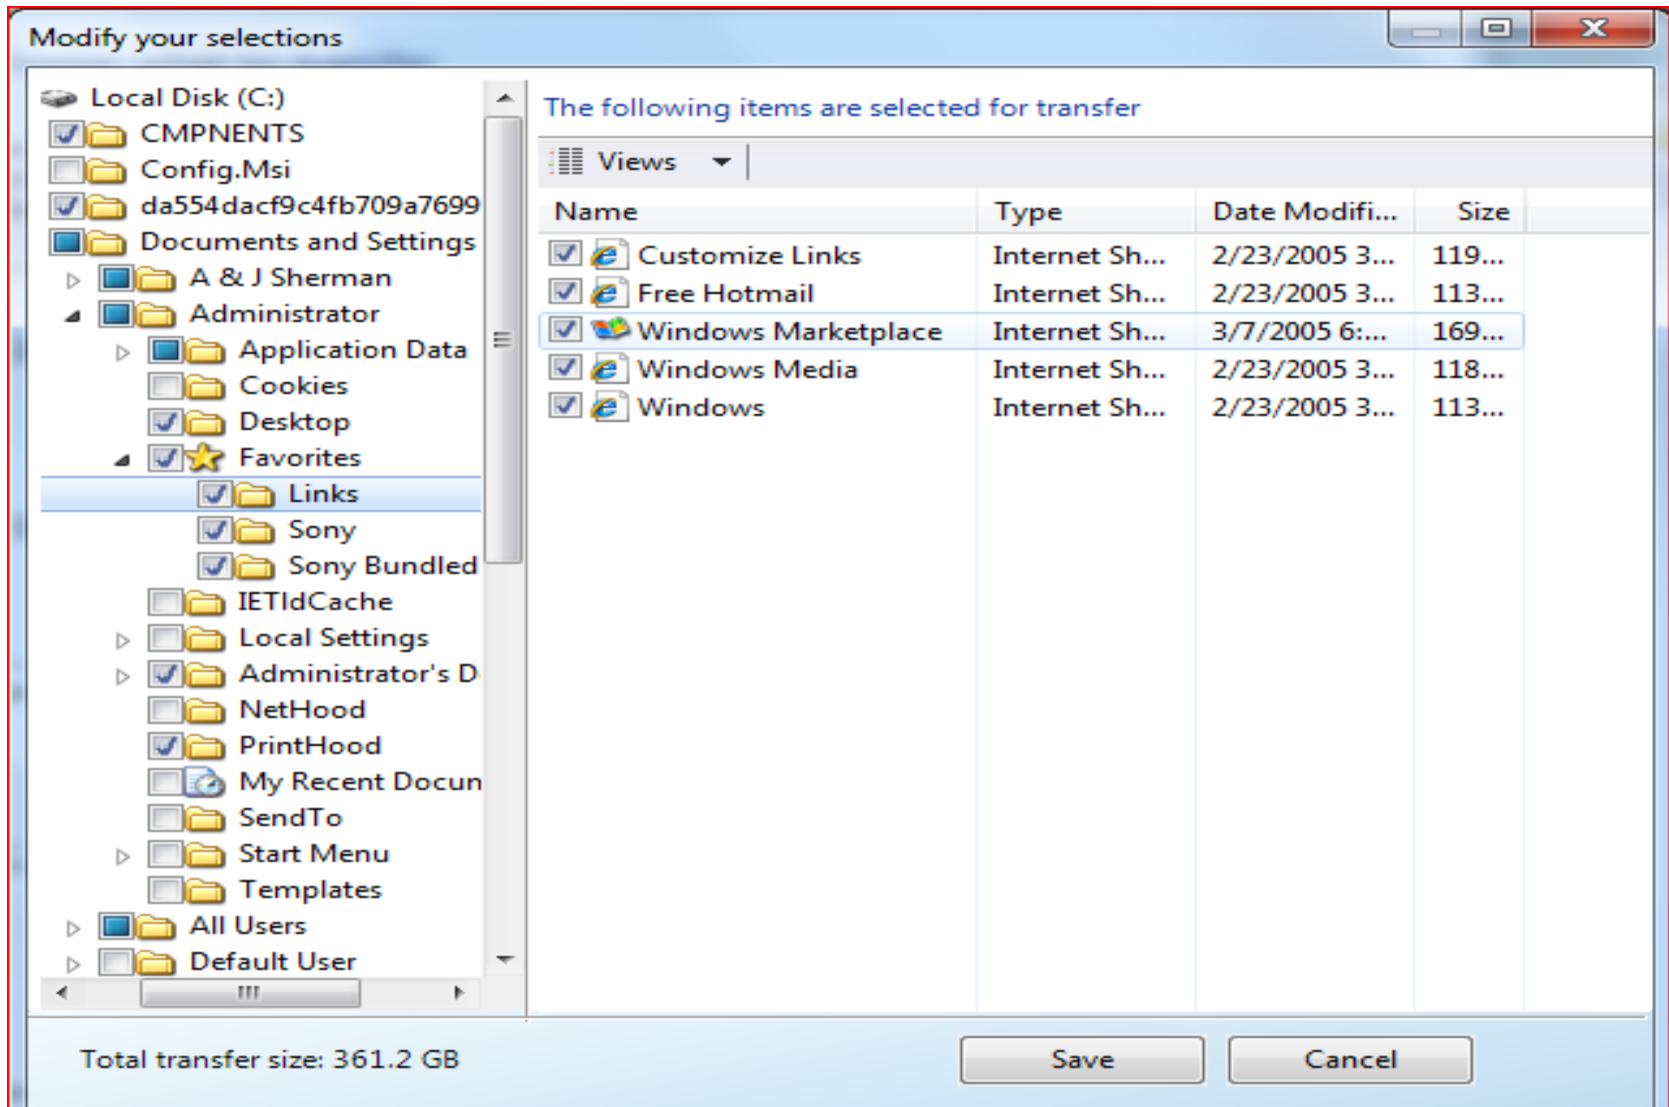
Modify your selections

Local Disk (C:)
CMPNENTS
Config.Msi
da554dacf9c4fb709a7699
Documents and Settings
A & J Sherman
Administrator
Application Data
Cookies
Desktop
Favorites
Links
Sony
Sony Bundled
IETldCache
Local Settings
Administrator's D
NetHood
PrintHood
My Recent Docun
SendTo
Start Menu
Templates
All Users
Default User

The following items are selected for transfer

Views

| Name | Type | Date Modifi... | Size |
|---|---|---|---|
| Customize Links | Internet Sh... | 2/23/2005 3... | 119... |
| Free Hotmail | Internet Sh... | 2/23/2005 3... | 113... |
| Windows Marketplace | Internet Sh... | 3/7/2005 6:... | 169... |
| Windows Media | Internet Sh... | 2/23/2005 3... | 118... |
| Windows | Internet Sh... | 2/23/2005 3... | 113... |

Total transfer size: 361.2 GB

Save
Cancel